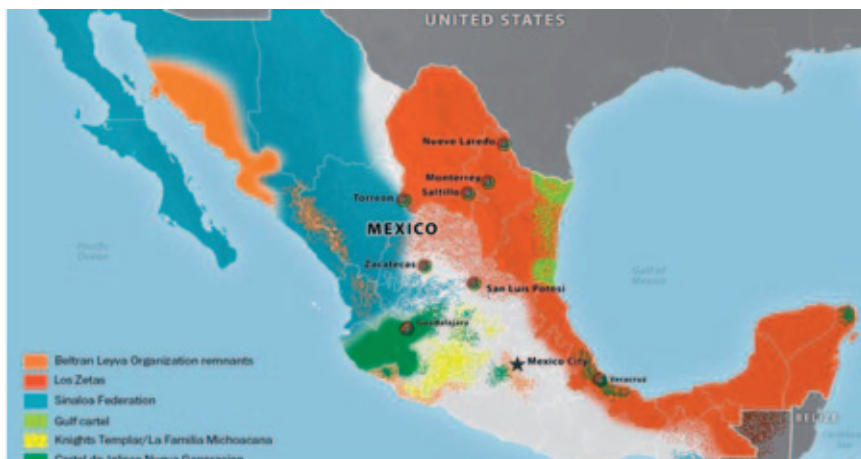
UNITED STATES

Nuevo Laredo

Monterrey

Saltillo

Torreon

MEXICO

Pacific Ocean

Zacatecas

San Luis Potosi

Gulf of Mexico

Guadalajara

Mexico City

Veracruz

BELIZE

Beltran Leyva Organization remnants

Los Zetas

Sinaloa Federation

Gulf cartel

Knights Templar/La Familia Michoacana

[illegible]